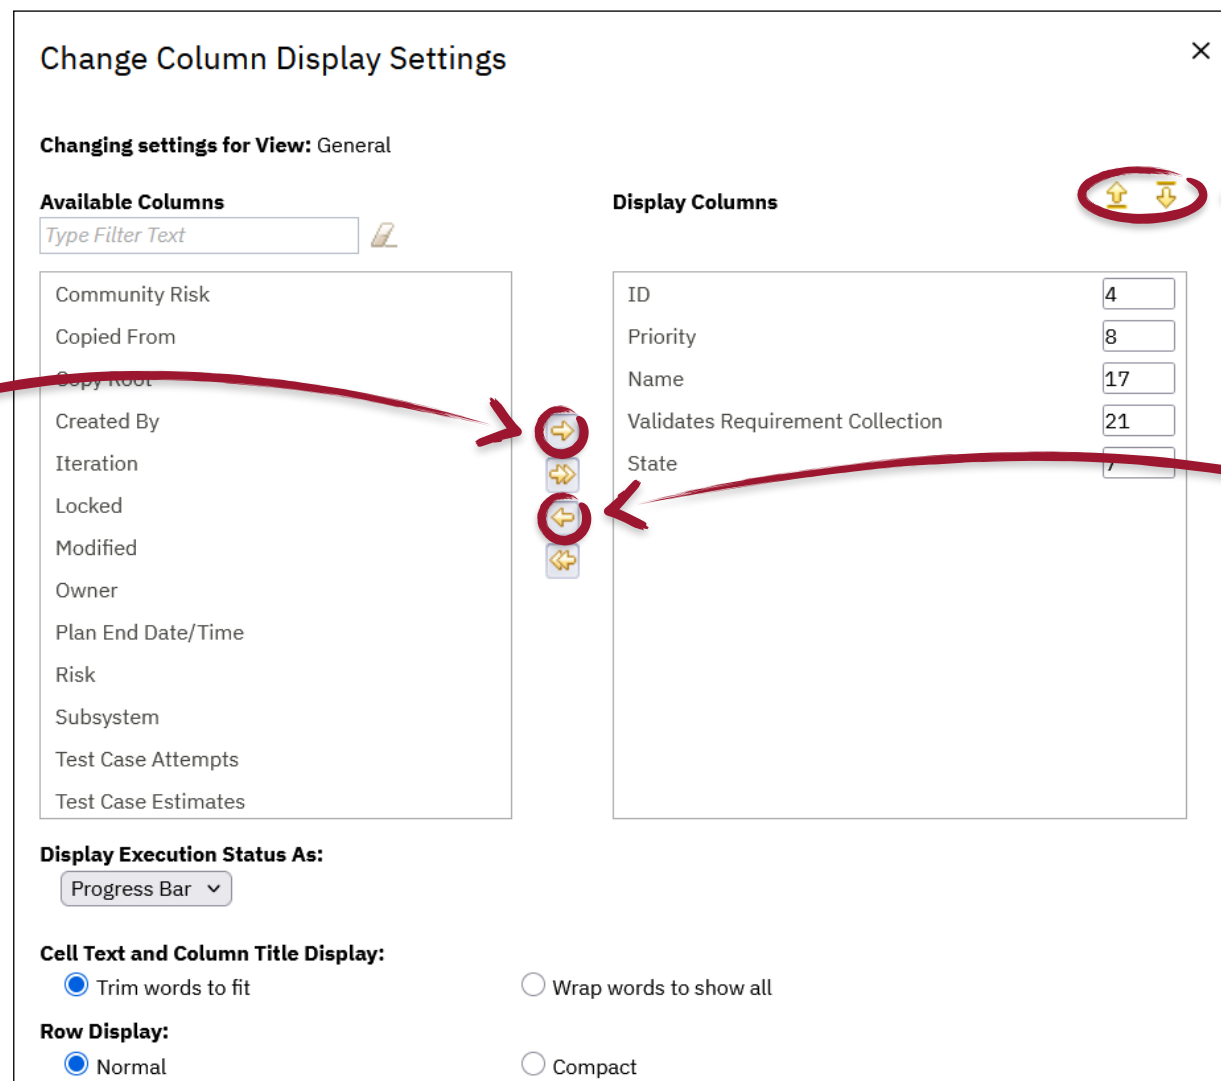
Change Column Display Settings

×

**Changing settings for View:** General

**Available Columns**

Type Filter Text

Community Risk
Copied From
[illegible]
Created By
Iteration
Locked
Modified
Owner
Plan End Date/Time
Risk
Subsystem
Test Case Attempts
Test Case Estimates

**Display Columns**

| | |
|---|---|
| ID | 4 |
| Priority | 8 |
| Name | 17 |
| Validates Requirement Collection | 21 |
| State | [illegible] |

**Display Execution Status As:**

Progress Bar

**Cell Text and Column Title Display:**

Trim words to fit

Wrap words to show all

**Row Display:**

Normal

Compact